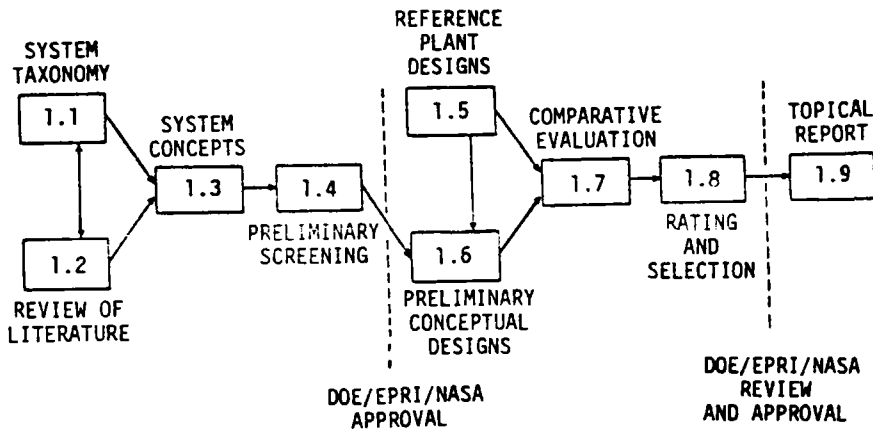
SYSTEM TAXONOMY

1.1

1.2

REVIEW OF LITERATURE

SYSTEM CONCEPTS

1.3

1.4

PRELIMINARY SCREENING

DOE/EPRI/NASA APPROVAL

REFERENCE PLANT DESIGNS

1.5

1.6

PRELIMINARY CONCEPTUAL DESIGNS

COMPARATIVE EVALUATION

1.7

1.8

RATING AND SELECTION

DOE/EPRI/NASA REVIEW AND APPROVAL

TOPICAL REPORT

1.9